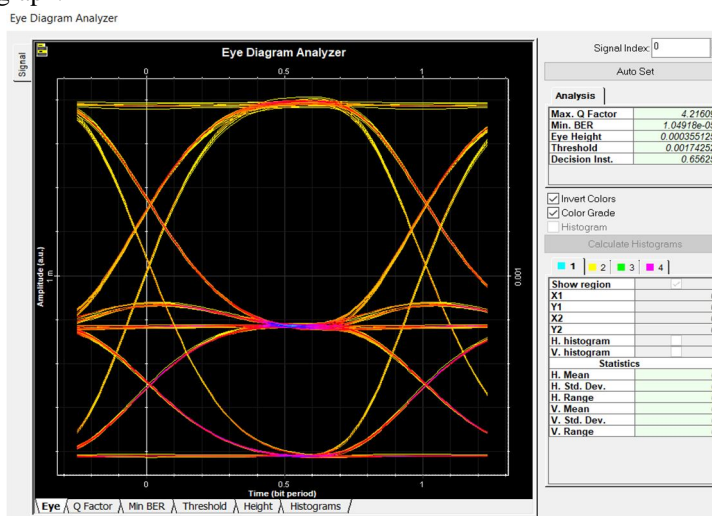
Eye Diagram Analyzer

Signal

Eye Diagram Analyzer

0 0.5 1

Amplitude (a.u.)
1 m

0.001

0 0.5 1
Time (bit period)

Eye | Q Factor | Min BER | Threshold | Height | Histograms

Signal Index: 0

Auto Set

Analysis

| Max. Q Factor | 4.2160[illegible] |
|---|---|
| Min. BER | 1.04918e-0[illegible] |
| Eye Height | 0.00035512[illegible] |
| Threshold | 0.0017425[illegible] |
| Decision Inst. | 0.6562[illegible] |

Invert Colors
Color Grade
Histogram

Calculate Histograms

1 | 2 | 3 | 4

| Show region | |
|---|---|
| X1 | |
| Y1 | |
| X2 | |
| Y2 | |
| H. histogram | |
| V. histogram | |
| Statistics | |
| H. Mean | |
| H. Std. Dev. | |
| H. Range | |
| V. Mean | |
| V. Std. Dev. | |
| V. Range | |